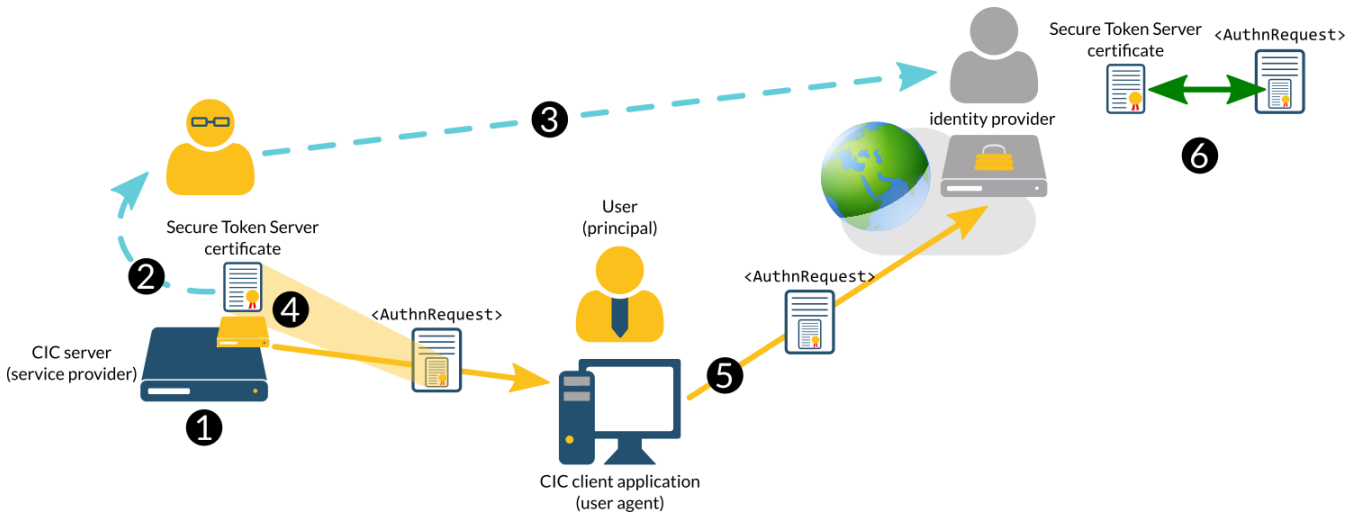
Secure Token Server certificate

<AuthnRequest>

3

identity provider

6

Secure Token Server certificate

User (principal)

2

4

<AuthnRequest>

<AuthnRequest>

CIC server (service provider)

5

1

CIC client application (user agent)